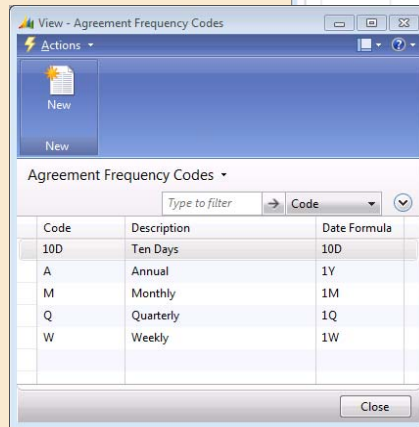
View - Agreement Frequency Codes

Actions

New

New

Agreement Frequency Codes

Type to filter

Code

| Code | Description | Date Formula |
|---|---|---|
| 10D | Ten Days | 10D |
| A | Annual | 1Y |
| M | Monthly | 1M |
| Q | Quarterly | 1Q |
| W | Weekly | 1W |

Close